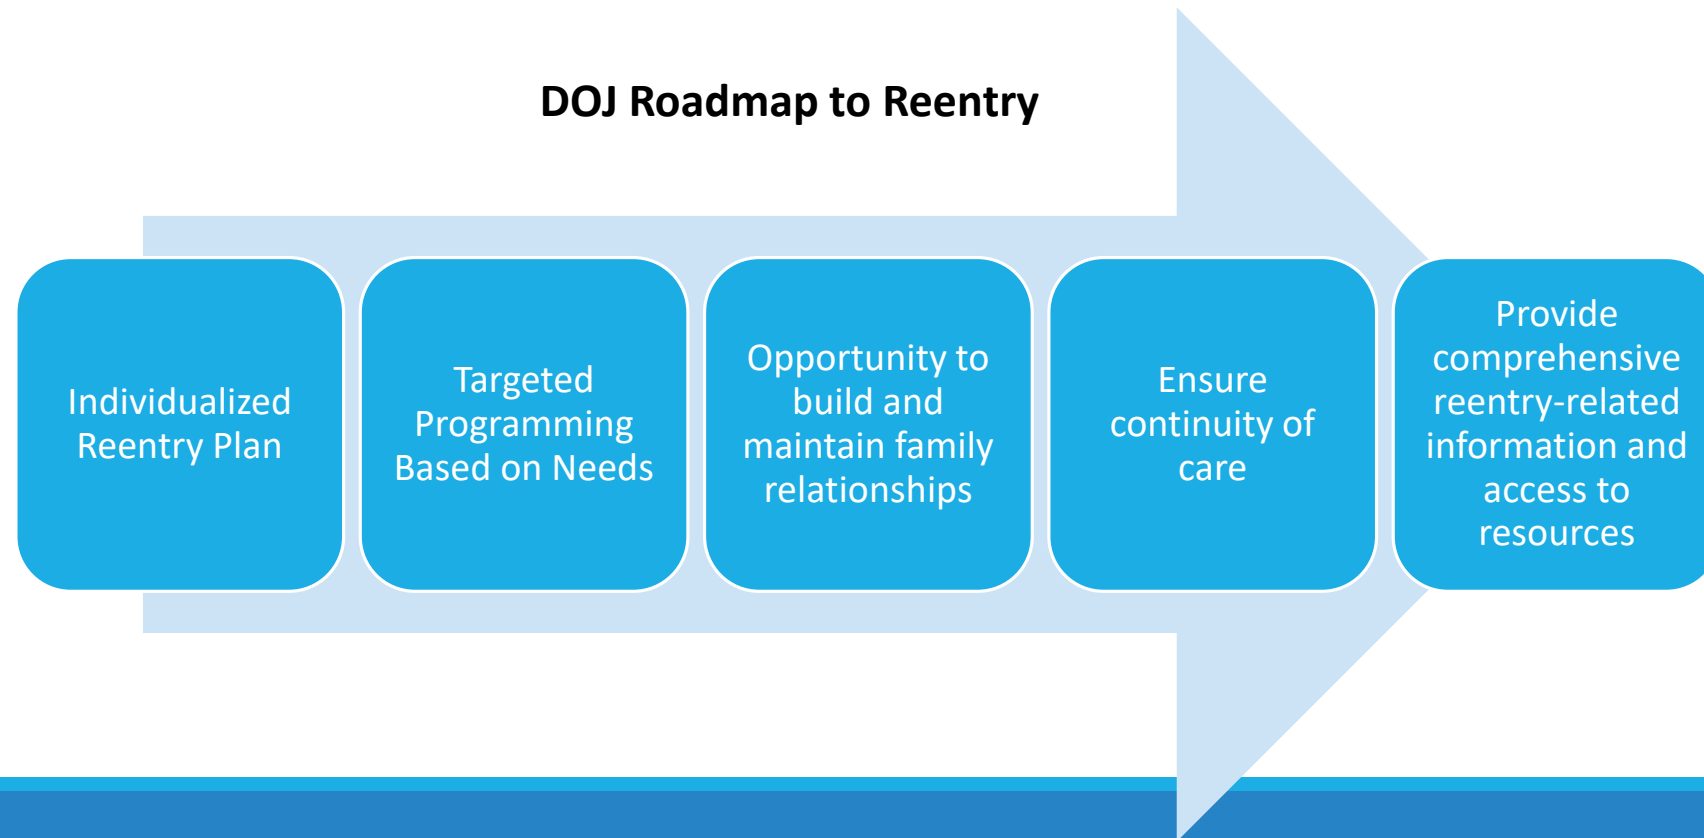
DOJ Roadmap to Reentry

Individualized Reentry Plan

Targeted Programming Based on Needs

Opportunity to build and maintain family relationships

Ensure continuity of care

Provide comprehensive reentry-related information and access to resources